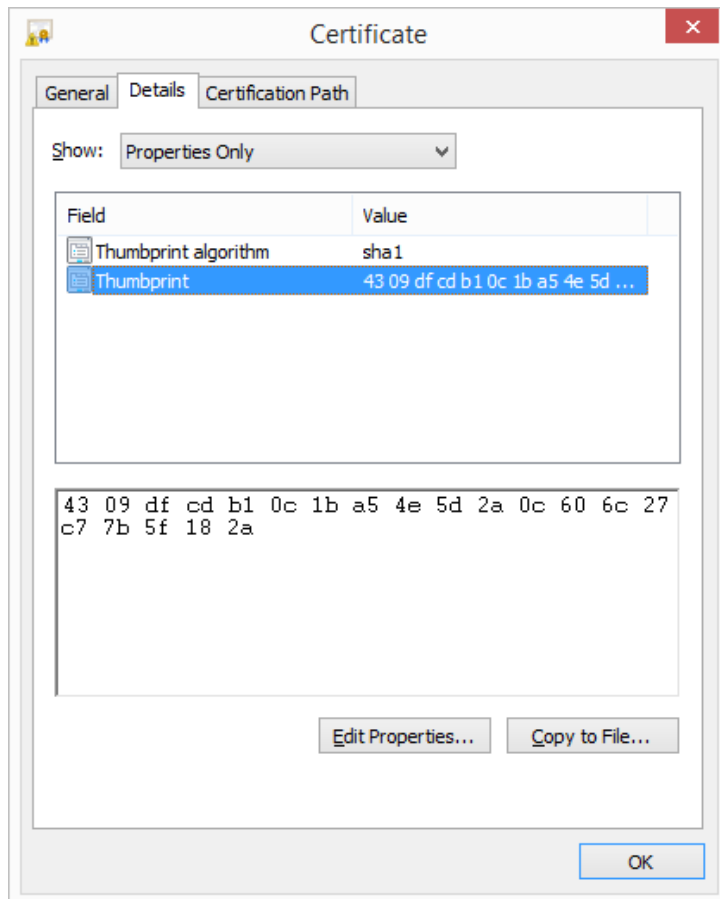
Certificate

General | Details | Certification Path

Show: Properties Only

| Field | Value |
|---|---|
| Thumbprint algorithm | sha1 |
| Thumbprint | 43 09 df cd b1 0c 1b a5 4e 5d ... |

43 09 df cd b1 0c 1b a5 4e 5d 2a 0c 60 6c 27 c7 7b 5f 18 2a

Edit Properties... Copy to File...

OK